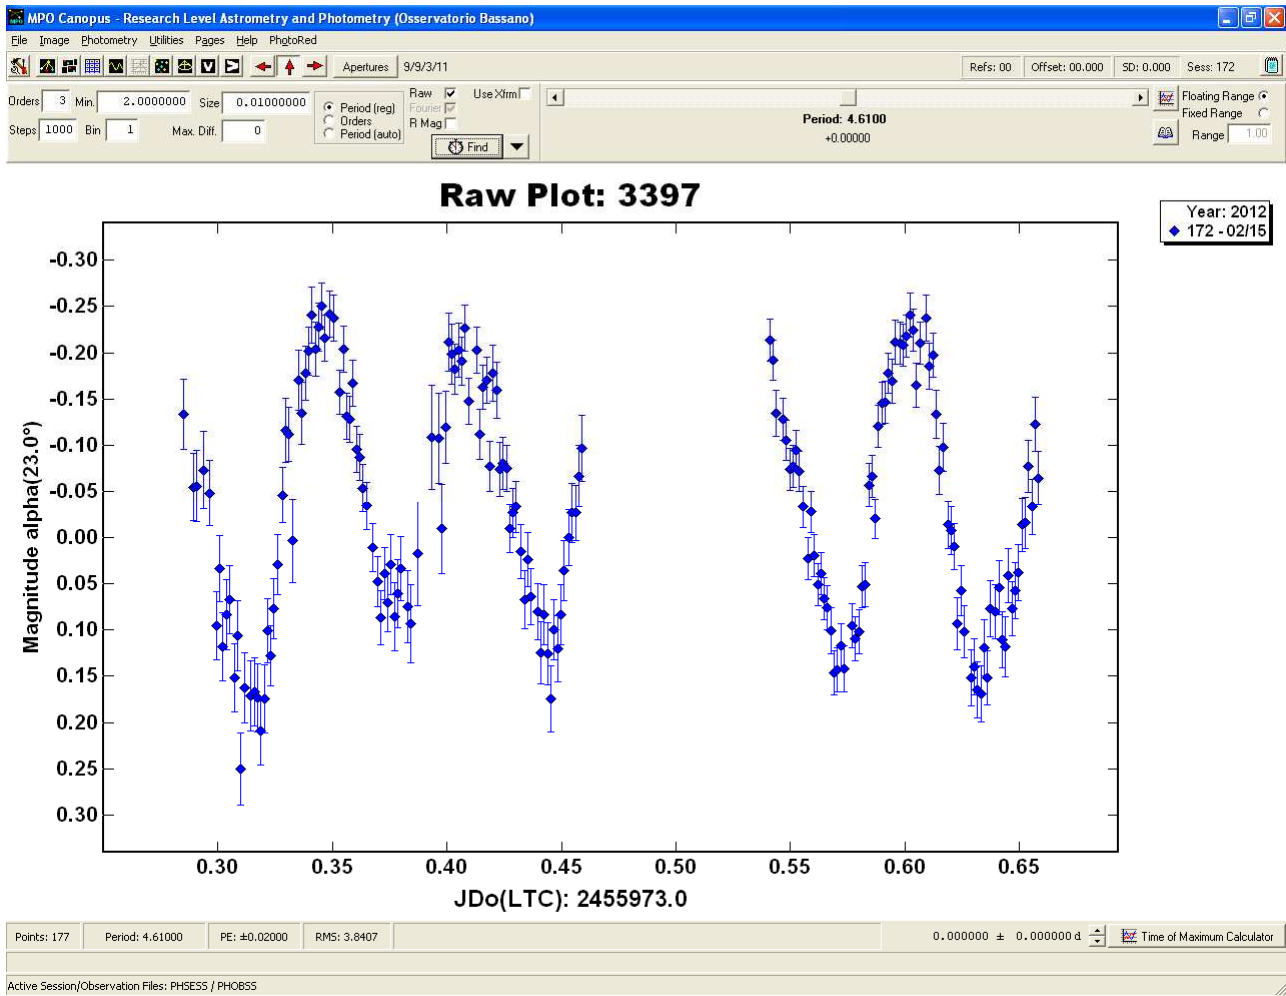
MPO Canopus - Research Level Astrometry and Photometry (Osservatorio Bassano)

File Image Photometry Utilities Pages Help PhotoRed

Apertures 9/9/3/11

Refs: 00 Offset: 00.000 SD: 0.000 Sess: 172

Orders 3 Min. 2.0000000 Size 0.01000000
Steps 1000 Bin 1 Max. Diff. 0

Period (reg)
Orders
Period (auto)

Raw Use Xfrm
Fourier
R Mag

Find

Period: 4.6100
+0.00000

Floating Range
Fixed Range
Range 1.00

Raw Plot: 3397

Year: 2012
172 - 02/15

Magnitude alpha(23.0°)

-0.30
-0.25
-0.20
-0.15
-0.10
-0.05
0.00
0.05
0.10
0.15
0.20
0.25
0.30

0.30 0.35 0.40 0.45 0.50 0.55 0.60 0.65

JDo(LTC): 2455973.0

Points: 177 Period: 4.61000 PE: ±0.02000 RMS: 3.8407

0.000000 ± 0.000000 d Time of Maximum Calculator

Active Session/Observation Files: PHSESS / PHOBSS